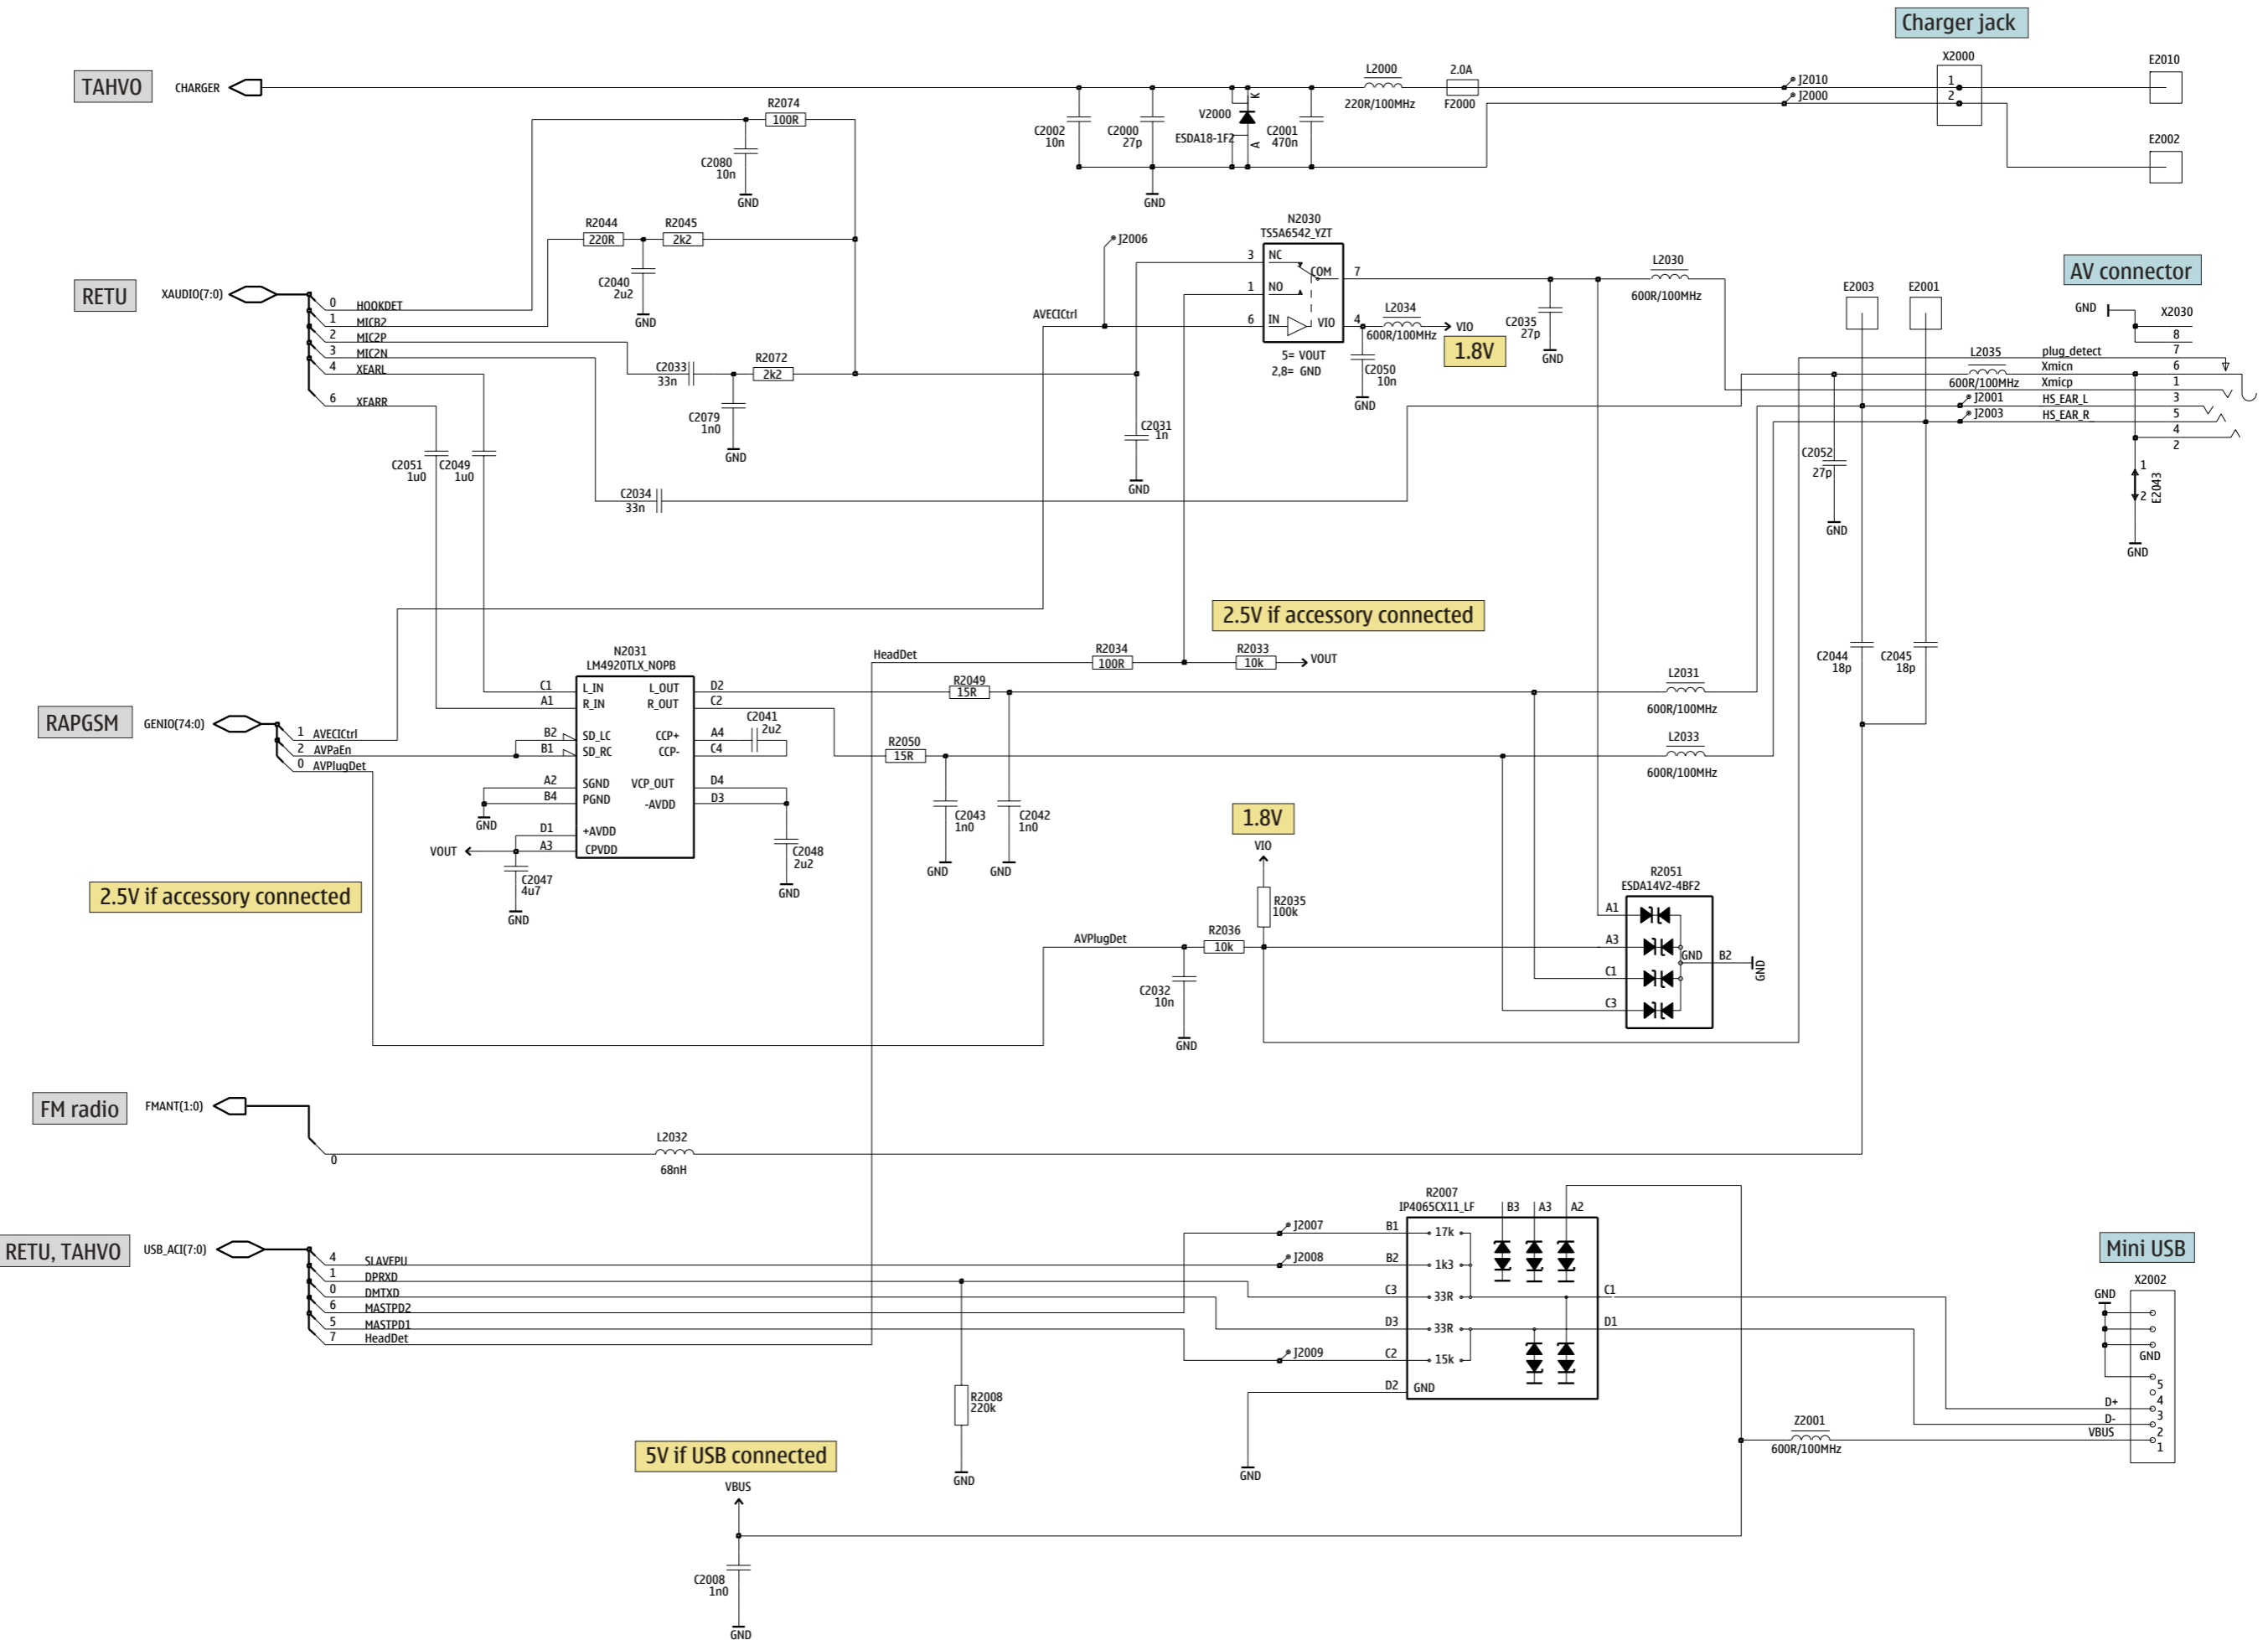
Charger jack

TAHVO CHARGER

L2000 220R/100MHz
2.0A F2000
J2010
J2000
X2000 1 2
E2010
E2002

C2002 10n
C2000 27p
V2000 ESDA18-1F2
C2001 470n
GND

R2074 100R
C2080 10n
GND

R2044 220R
R2045 2k2
C2040 2u2
GND

J2006
N2030 TS5A6542_YZT
3 NC
COM 7
1 NO
6 IN
VIO 4
5= VOUT
2,8= GND

L2030 600R/100MHz
L2034 600R/100MHz
VIO
1.8V
C2035 27p
GND
C2050 10n
GND

AVECICtrl

RETU XAUDIO(7:0)
0 HOOKDET
1 MICB2
2 MIC2P
3 MIC2N
4 XEARL
6 XEARR

C2033 33n
R2072 2k2
C2079 1n0
GND
C2031 1n
GND

C2051 1u0
C2049 1u0
C2034 33n

E2003 E2001
AV connector
GND X2030
8
7
6
1
3
5
4
2
L2035 600R/100MHz
plug_detect
Xmicn
Xmicp
J2001 HS_EAR_L
J2003 HS_EAR_R
C2052 27p
GND
E2043 1 2
GND

2.5V if accessory connected

HeadDet
R2034 100R
R2033 10k
VOUT

RAPGSM GENIO(74:0)
1 AVECICtrl
2 AVPaEn
0 AVPlugDet

N2031 LM4920TLX_NOPB
C1 L_IN L_OUT D2
A1 R_IN R_OUT C2
B2 SD_LC CCP+ A4
B1 SD_RC CCP- C4
A2 SGND VCP_OUT D4
B4 PGND -AVDD D3
D1 +AVDD
A3 CPVDD
C2041 2u2
GND
VOUT
C2047 4u7
GND
C2048 2u2
GND

R2049 15R
R2050 15R
C2043 1n0
C2042 1n0
GND GND

L2031 600R/100MHz
L2033 600R/100MHz
C2044 18p
C2045 18p

2.5V if accessory connected

1.8V
VIO
R2035 100k
R2036 10k
AVPlugDet
C2032 10n
GND

R2051 ESDA14V2-4BF2
A1
A3
C1
C3
GND B2
GND

FM radio FMANT(1:0)
0
L2032 68nH

RETU, TAHVO USB_ACI(7:0)
4 SLAVEPU
1 DPRXD
0 DMTXD
6 MASTPD2
5 MASTPD1
7 HeadDet

R2007 IP4065CX11_LF
B3 A3 A2
J2007 B1 17k
J2008 B2 1k3
C3 33R C1
D3 33R D1
J2009 C2 15k
D2 GND

R2008 220k
GND
GND

Mini USB
X2002
GND
GND
D+
D-
VBUS
5
4
3
2
1
Z2001 600R/100MHz

5V if USB connected
VBUS
C2008 1n0
GND